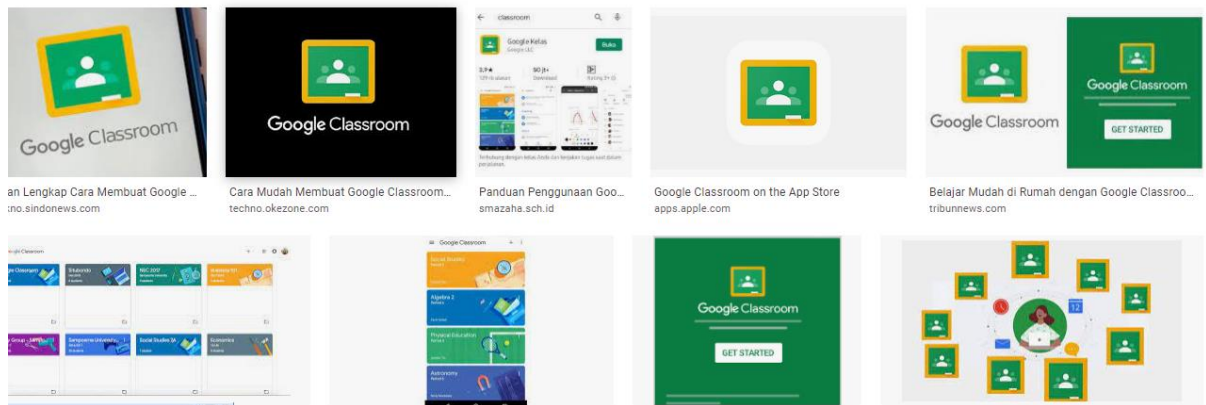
Google Classroom

an Lengkap Cara Membuat Google ...
tno.sindonews.com

Google Classroom

Cara Mudah Membuat Google Classroom...
techno.okezone.com

classroom
Google Kelas
Google LLC
Buka
3,9★
50 jt+
Download

Panduan Penggunaan Goo...
smazaha.sch.id

Google Classroom on the App Store
apps.apple.com

Google Classroom
Google Classroom
GET STARTED

Belajar Mudah di Rumah dengan Google Classroo...
tribunnews.com

Google Classroom
Social Studies 3A
Economics

Google Classroom
Social Studies
Algebra 2
Physical Education
Astronomy

Google Classroom
GET STARTED

12